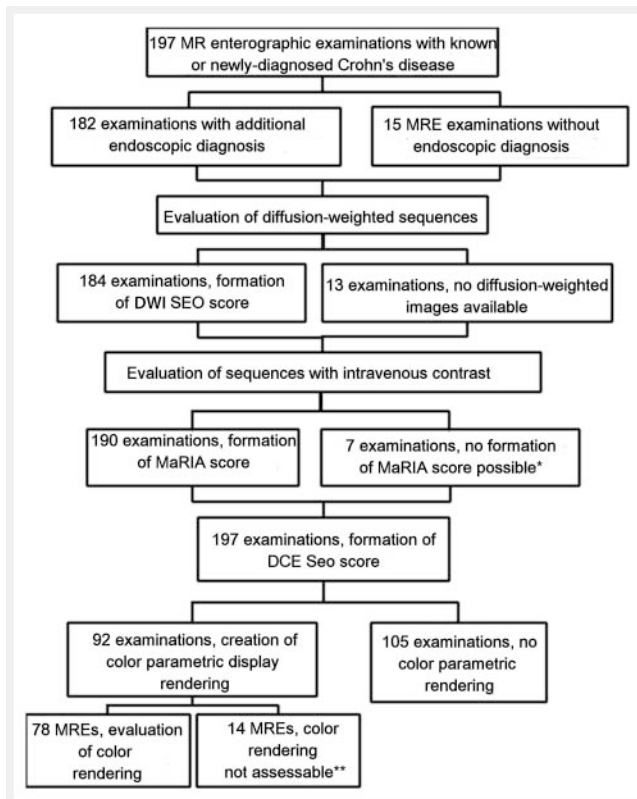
197 MR enterographic examinations with known or newly-diagnosed Crohn's disease

182 examinations with additional endoscopic diagnosis

15 MRE examinations without endoscopic diagnosis

Evaluation of diffusion-weighted sequences

184 examinations, formation of DWI SEO score

13 examinations, no diffusion-weighted images available

Evaluation of sequences with intravenous contrast

190 examinations, formation of MaRIA score

7 examinations, no formation of MaRIA score possible*

197 examinations, formation of DCE Seo score

92 examinations, creation of color parametric display rendering

105 examinations, no color parametric rendering

78 MREs, evaluation of color rendering

14 MREs, color rendering not assessable**